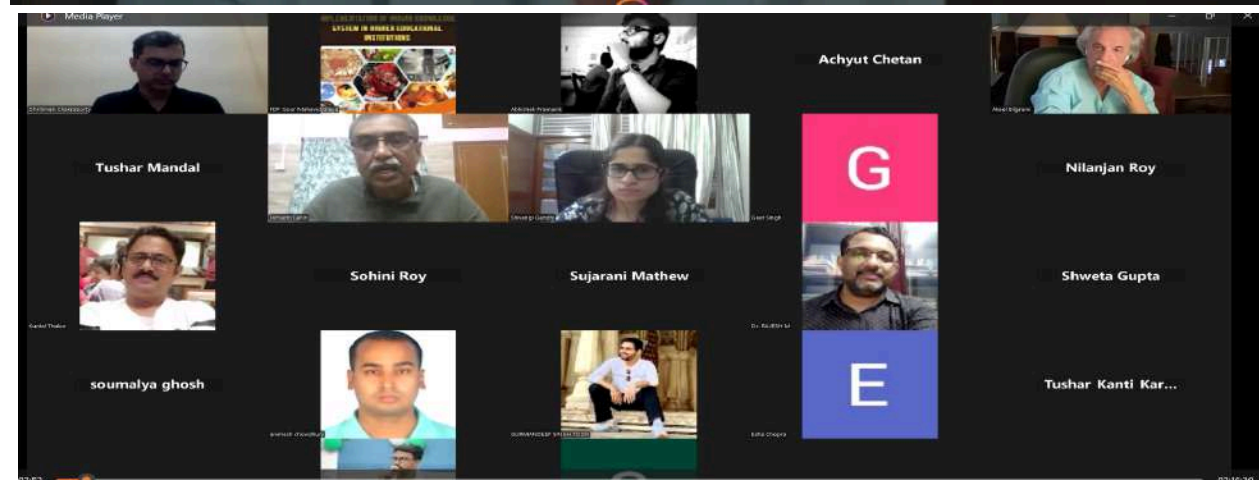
Media Player

IMPLEMENTATION OF INDIAN KNOWLEDGE SYSTEM IN HIGHER EDUCATIONAL INSTITUTIONS

Achyut Chetan

Tushar Mandal

G

Nilanjan Roy

Sohini Roy

Sujarani Mathew

Shweta Gupta

soumalya ghosh

E

Tushar Kanti Kar...

Dr. RAJESH M

Esha Chopra

Geet Singh

Abhishek Pramanik

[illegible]